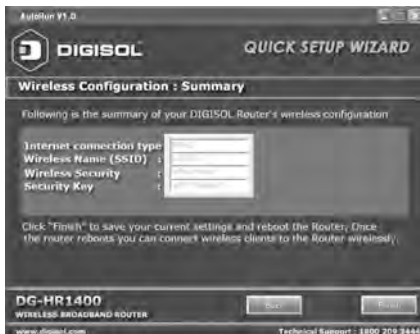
AutoRun V1.0

DIGISOL

QUICK SETUP WIZARD

Wireless Configuration : Summary

Following is the summary of your DIGISOL Router's wireless configuration

Internet connection type : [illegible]
Wireless Name (SSID) : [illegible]
Wireless Security : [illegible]
Security Key : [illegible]

Click "Finish" to save your current settings and reboot the Router. Once the router reboots you can connect wireless clients to the Router wirelessly.

DG-HR1400
WIRELESS BROADBAND ROUTER

Back

Finish

www.digisol.com

Technical Support : 1800 209 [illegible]